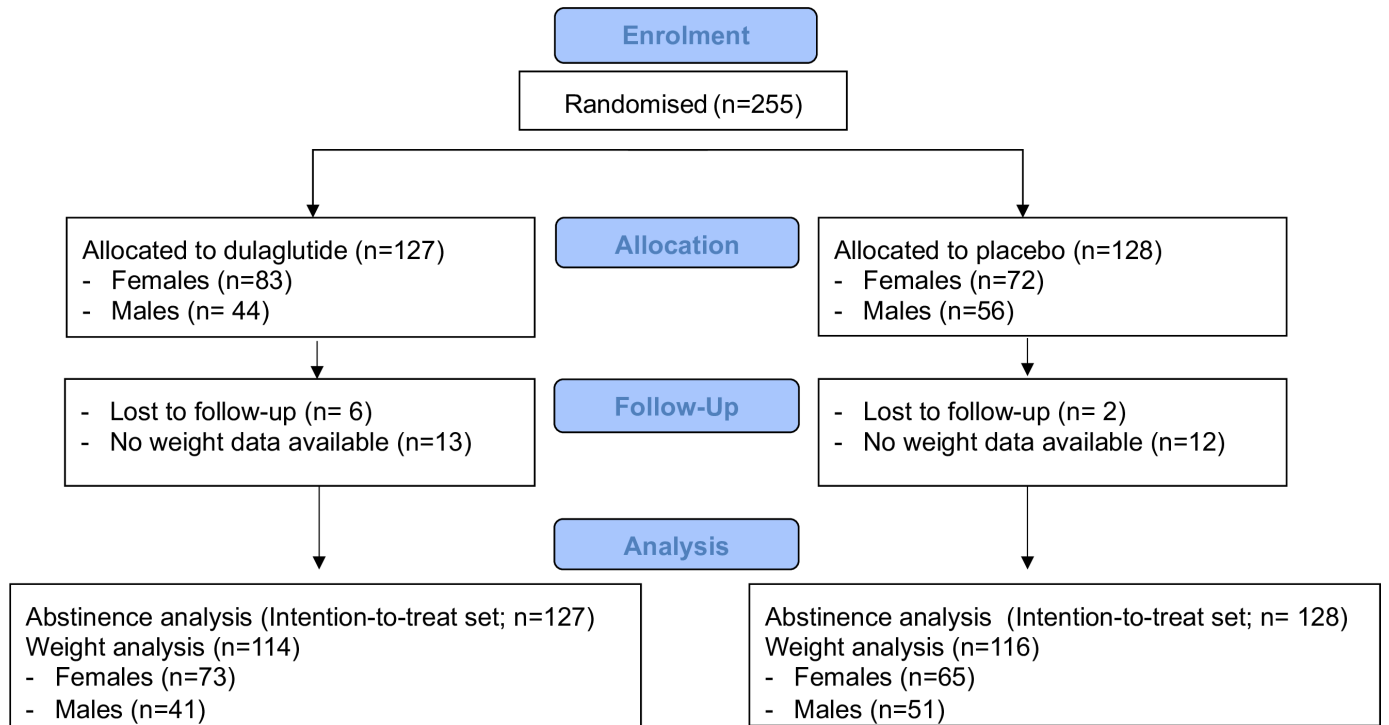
Enrolment

Randomised (n=255)

Allocated to dulaglutide (n=127)
- Females (n=83)
- Males (n= 44)

Allocation

Allocated to placebo (n=128)
- Females (n=72)
- Males (n=56)

- Lost to follow-up (n= 6)
- No weight data available (n=13)

Follow-Up

- Lost to follow-up (n= 2)
- No weight data available (n=12)

Analysis

Abstinence analysis (Intention-to-treat set; n=127)
Weight analysis (n=114)
- Females (n=73)
- Males (n=41)

Abstinence analysis (Intention-to-treat set; n= 128)
Weight analysis (n=116)
- Females (n=65)
- Males (n=51)